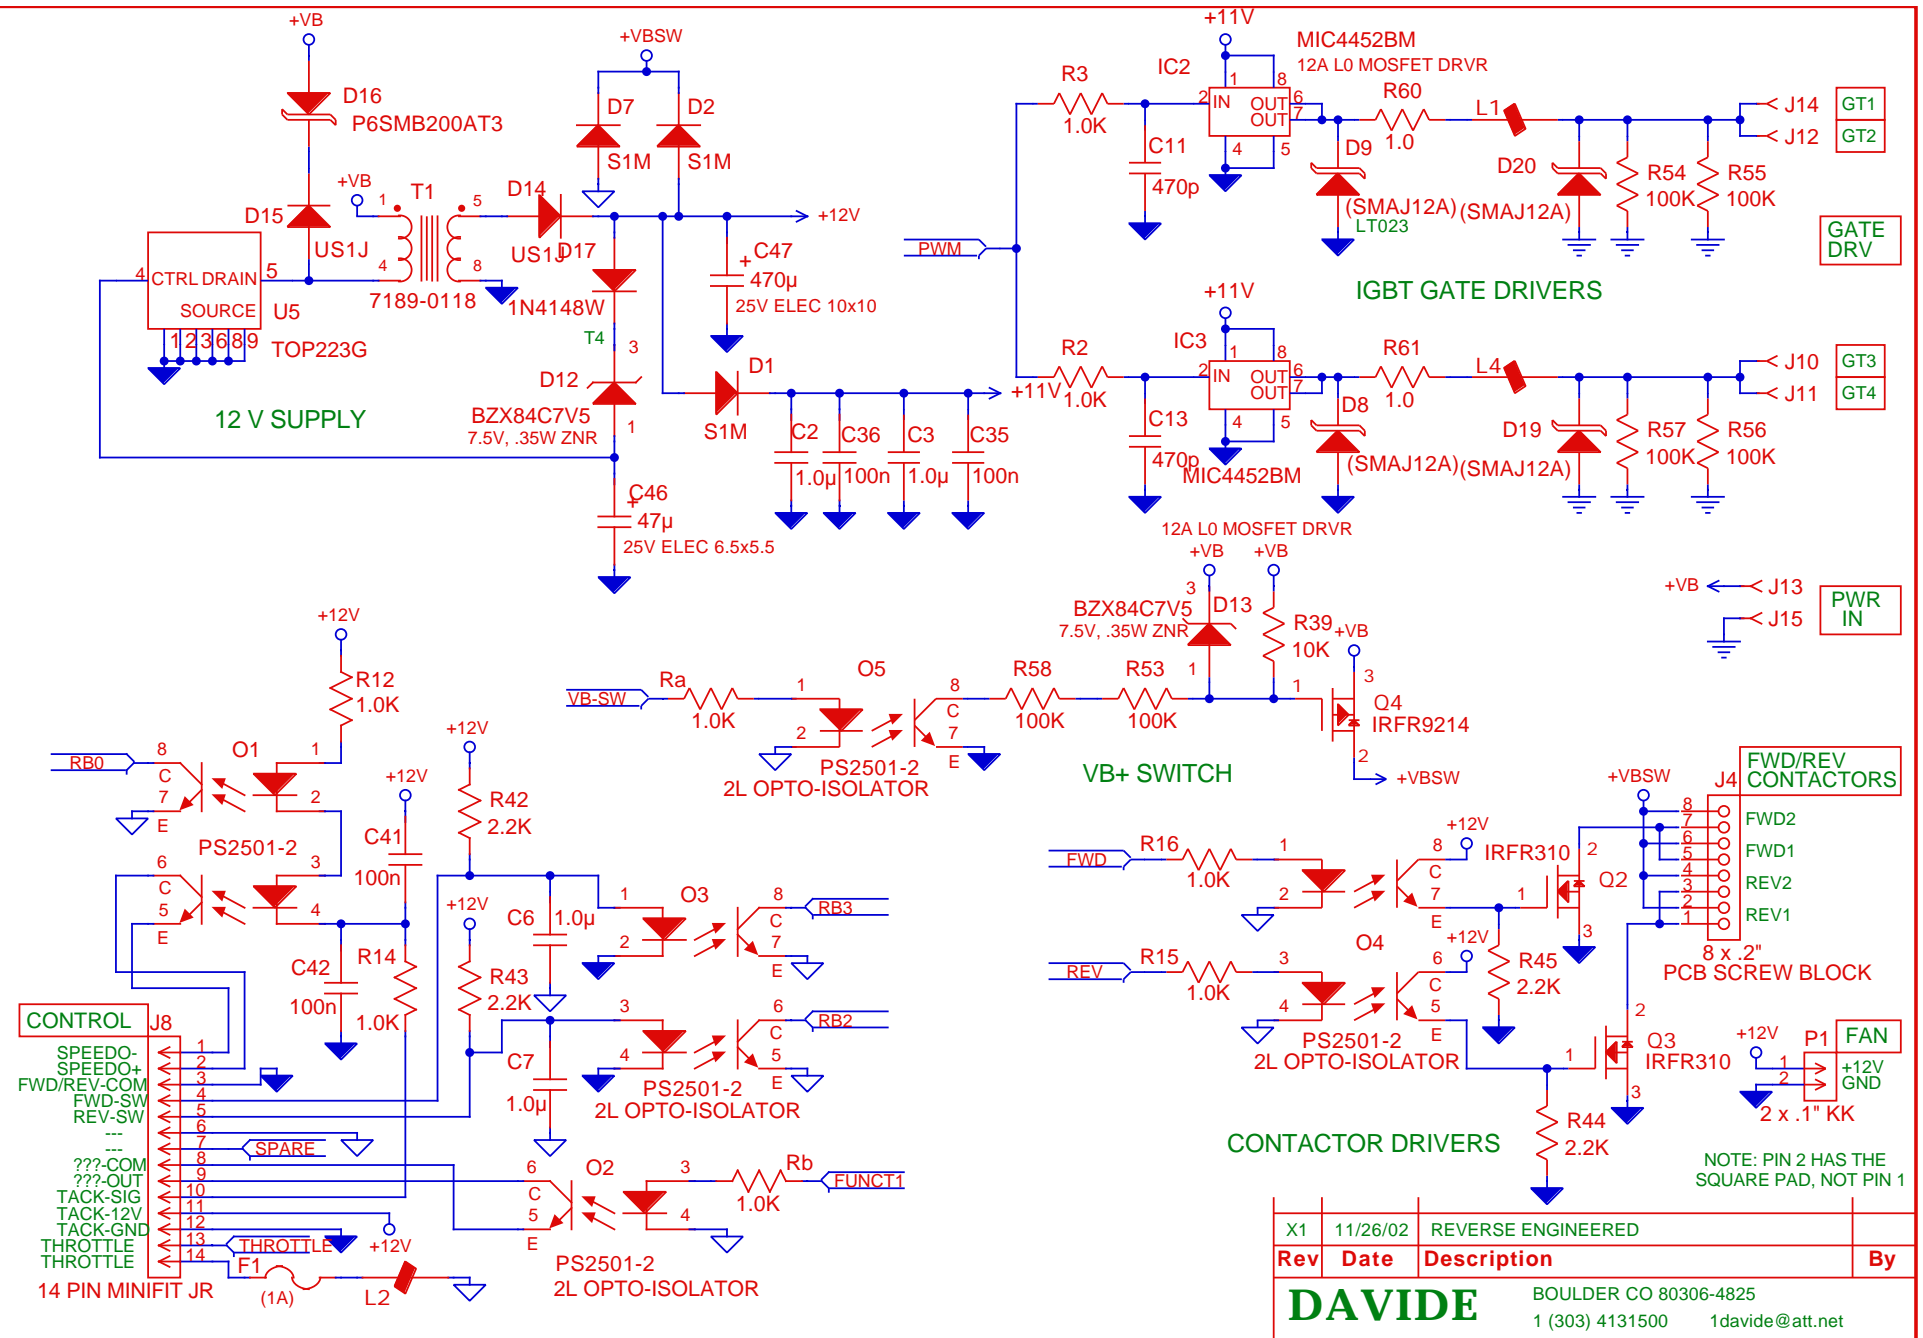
+VB
D16
P6SMB200AT3
D15
US1J
+VB
1
T1
5
D14
US1J
4
8
7189-0118
4 CTRL DRAIN 5
SOURCE U5
1 2 3 6 8 9 TOP223G
12 V SUPPLY
+VBSW
D7 D2
S1M S1M
+12V
D17
1N4148W
T4
3
D12
BZX84C7V5
7.5V, .35W ZNR
1
C47
470μ
25V ELEC 10x10
D1
S1M
C2 C36 C3 C35
1.0μ 100n 1.0μ 100n
C46
47μ
25V ELEC 6.5x5.5
+11V
R3
1.0K
IC2
MIC4452BM
12A LO MOSFET DRVR
1 8
2 IN OUT 6
OUT 7
4 5
C11
470p
D9
R60
1.0
L1
D20
(SMAJ12A) (SMAJ12A)
LT023
R54 100K
R55 100K
J14 GT1
J12 GT2
GATE DRV
PWM
IGBT GATE DRIVERS
+11V
R2
1.0K
IC3
1 8
2 IN OUT 6
OUT 7
4 5
C13
470p
MIC4452BM
12A LO MOSFET DRVR
D8
R61
1.0
L4
D19
(SMAJ12A) (SMAJ12A)
R57 100K
R56 100K
J10 GT3
J11 GT4
+11V
+VB +VB
3
BZX84C7V5 D13
7.5V, .35W ZNR
1
R39
10K
+VB
+VB J13
J15
PWR IN
VB-SW
Ra
1.0K
O5
1
2
8
C
7
E
PS2501-2
2L OPTO-ISOLATOR
R58
100K
R53
100K
3
Q4
IRFR9214
1
2
+VBSW
VB+ SWITCH
+12V
R12
1.0K
RB0
8
C
7
E
O1
1
2
PS2501-2
6
C
5
E
3
4
+12V
C41
100n
+12V
R42
2.2K
C42
100n
R14
1.0K
+12V
R43
2.2K
C6
1.0μ
C7
1.0μ
1
2
O3
8
C
7
E
RB3
3
4
6
C
5
E
RB2
PS2501-2
2L OPTO-ISOLATOR
CONTROL
J8
SPEEDO-
SPEEDO+
FWD/REV-COM
FWD-SW
REV-SW
---
---
???-COM
???-OUT
TACK-SIG
TACK-12V
TACK-GND
THROTTLE
THROTTLE
1
2
3
4
5
6
7
8
9
10
11
12
13
14
SPARE
THROTTLE
+12V
F1
(1A)
L2
14 PIN MINIFIT JR
6
C
5
E
O2
3
4
Rb
1.0K
FUNCT1
PS2501-2
2L OPTO-ISOLATOR
FWD
R16
1.0K
1
2
8
C
7
E
+12V
IRFR310
2
Q2
1
3
REV
R15
1.0K
3
4
O4
6
C
5
E
+12V
R45
2.2K
PS2501-2
2L OPTO-ISOLATOR
2
1
Q3
IRFR310
3
R44
2.2K
CONTACTOR DRIVERS
+VBSW
J4
FWD/REV CONTACTORS
8
7
6
5
4
3
2
1
FWD2
FWD1
REV2
REV1
8 x .2"
PCB SCREW BLOCK
+12V
P1
FAN
1
2
+12V
GND
2 x .1" KK
NOTE: PIN 2 HAS THE SQUARE PAD, NOT PIN 1
| X1 | 11/26/02 | REVERSE ENGINEERED | |
|---|---|---|---|
| Rev | Date | Description | By |
DAVIDE
BOULDER CO 80306-4825
1 (303) 4131500 1davide@att.net